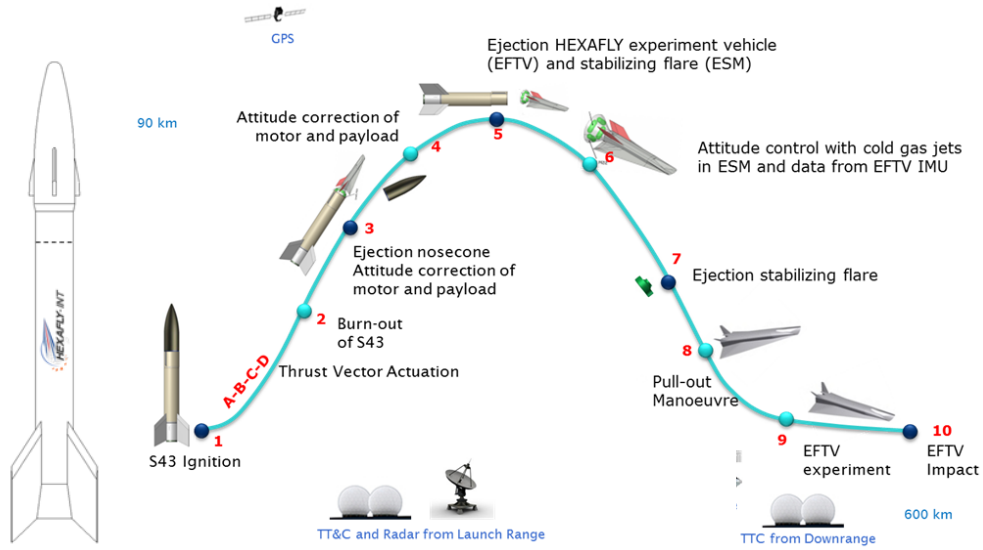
GPS

Ejection HEXAFLY experiment vehicle (EFTV) and stabilizing flare (ESM)

90 km

Attitude correction of motor and payload

5

4

6

Attitude control with cold gas jets in ESM and data from EFTV IMU

3

Ejection nosecone
Attitude correction of motor and payload

7

Ejection stabilizing flare

HEXAFLY-INT

2

Burn-out of S43

8

A-B-C-D

Thrust Vector Actuation

Pull-out Manoeuvre

1

S43 Ignition

9

EFTV experiment

10

EFTV Impact

TT&C and Radar from Launch Range

600 km

TTC from Downrange